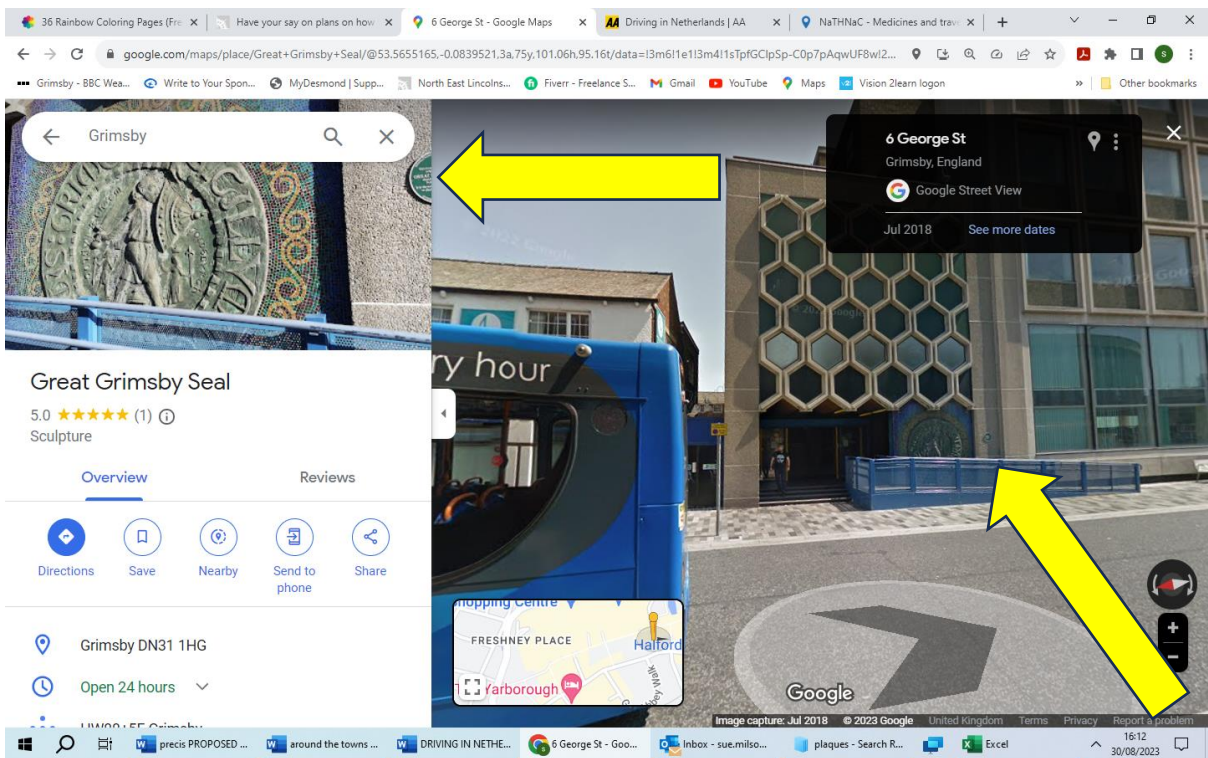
36 Rainbow Coloring Pages (Fre
Have your say on plans on how
6 George St - Google Maps
Driving in Netherlands | AA
NaTHNaC - Medicines and trave

google.com/maps/place/Great+Grimsby+Seal/@53.5655165,-0.0839521,3a,75y,101.06h,95.16t/data=!3m6!1e1!3m4!1sTpfGClpSp-C0p7pAqwUF8w!2...

Grimsby - BBC Wea... Write to Your Spon... MyDesmond | Supp... North East Lincolns... Fiverr - Freelance S... Gmail YouTube Maps Vision 2learn logon » Other bookmarks

Grimsby

Great Grimsby Seal
5.0 ★★★★★ (1)
Sculpture

Overview
Reviews

Directions
Save
Nearby
Send to phone
Share

Grimsby DN31 1HG
Open 24 hours
UW00+5F Grimsby

6 George St
Grimsby, England
Google Street View
Jul 2018
See more dates

ry hour

hopping Centre
FRESHNEY PLACE
Halford
Yarborough

Google
Image capture: Jul 2018 © 2023 Google United Kingdom Terms Privacy Report a problem

precis PROPOSED ...
around the towns ...
DRIVING IN NETHE...
6 George St - Goo...
Inbox - sue.milso...
plaques - Search R...
Excel
16:12
30/08/2023